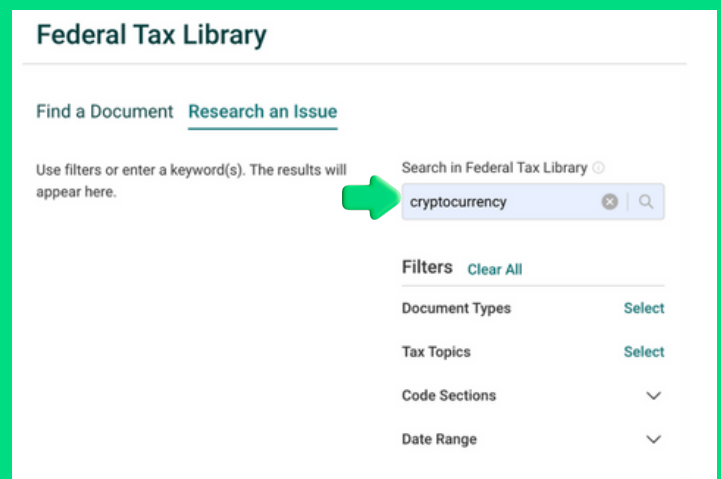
Federal Tax Library

Find a Document Research an Issue

Use filters or enter a keyword(s). The results will appear here.

Search in Federal Tax Library

cryptocurrency

Filters Clear All

Document Types Select

Tax Topics Select

Code Sections

Date Range